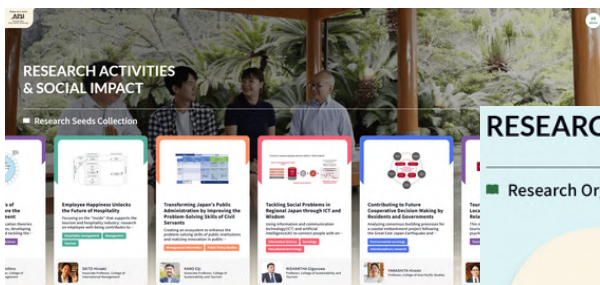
APU

RESEARCH ACTIVITIES & SOCIAL IMPACT

Research Seeds Collection

Employee Happiness Unlocks the Future of Hospitality

Focusing on the "inside" that supports the tourism and hospitality industry: research on employee well-being contributes to

Hospitality management

Management

Tourism

SAITO Hiroaki

Associate Professor, College of International Management

Transforming Japan's Public Administration by Improving the Problem-Solving Skills of Civil Servants

Creating an ecosystem to enhance the problem-solving skills of public institutions and realizing innovation in public

Management Information

Public Policy Studies

KANG Eiji

Professor, College of Sustainability and Tourism

Tackling Social Problems in Regional Japan through ICT and Wisdom

Using information and communication technology (ICT) and artificial intelligence (AI) to connect people with

International Studies

Sociology

Information technology

INDRAWATI Oiganawa

Professor, College of Sustainability and Tourism

Contributing to Future Cooperative Decision Making by Residents and Governments

Analyzing consensus building processes for a pooled redevelopment project following the Great East Japan Earthquake and

Environmental sociology

Urban development

YAMASHITA Hiroaki

Professor, College of Asia Pacific Studies

RESEARC

Research Or